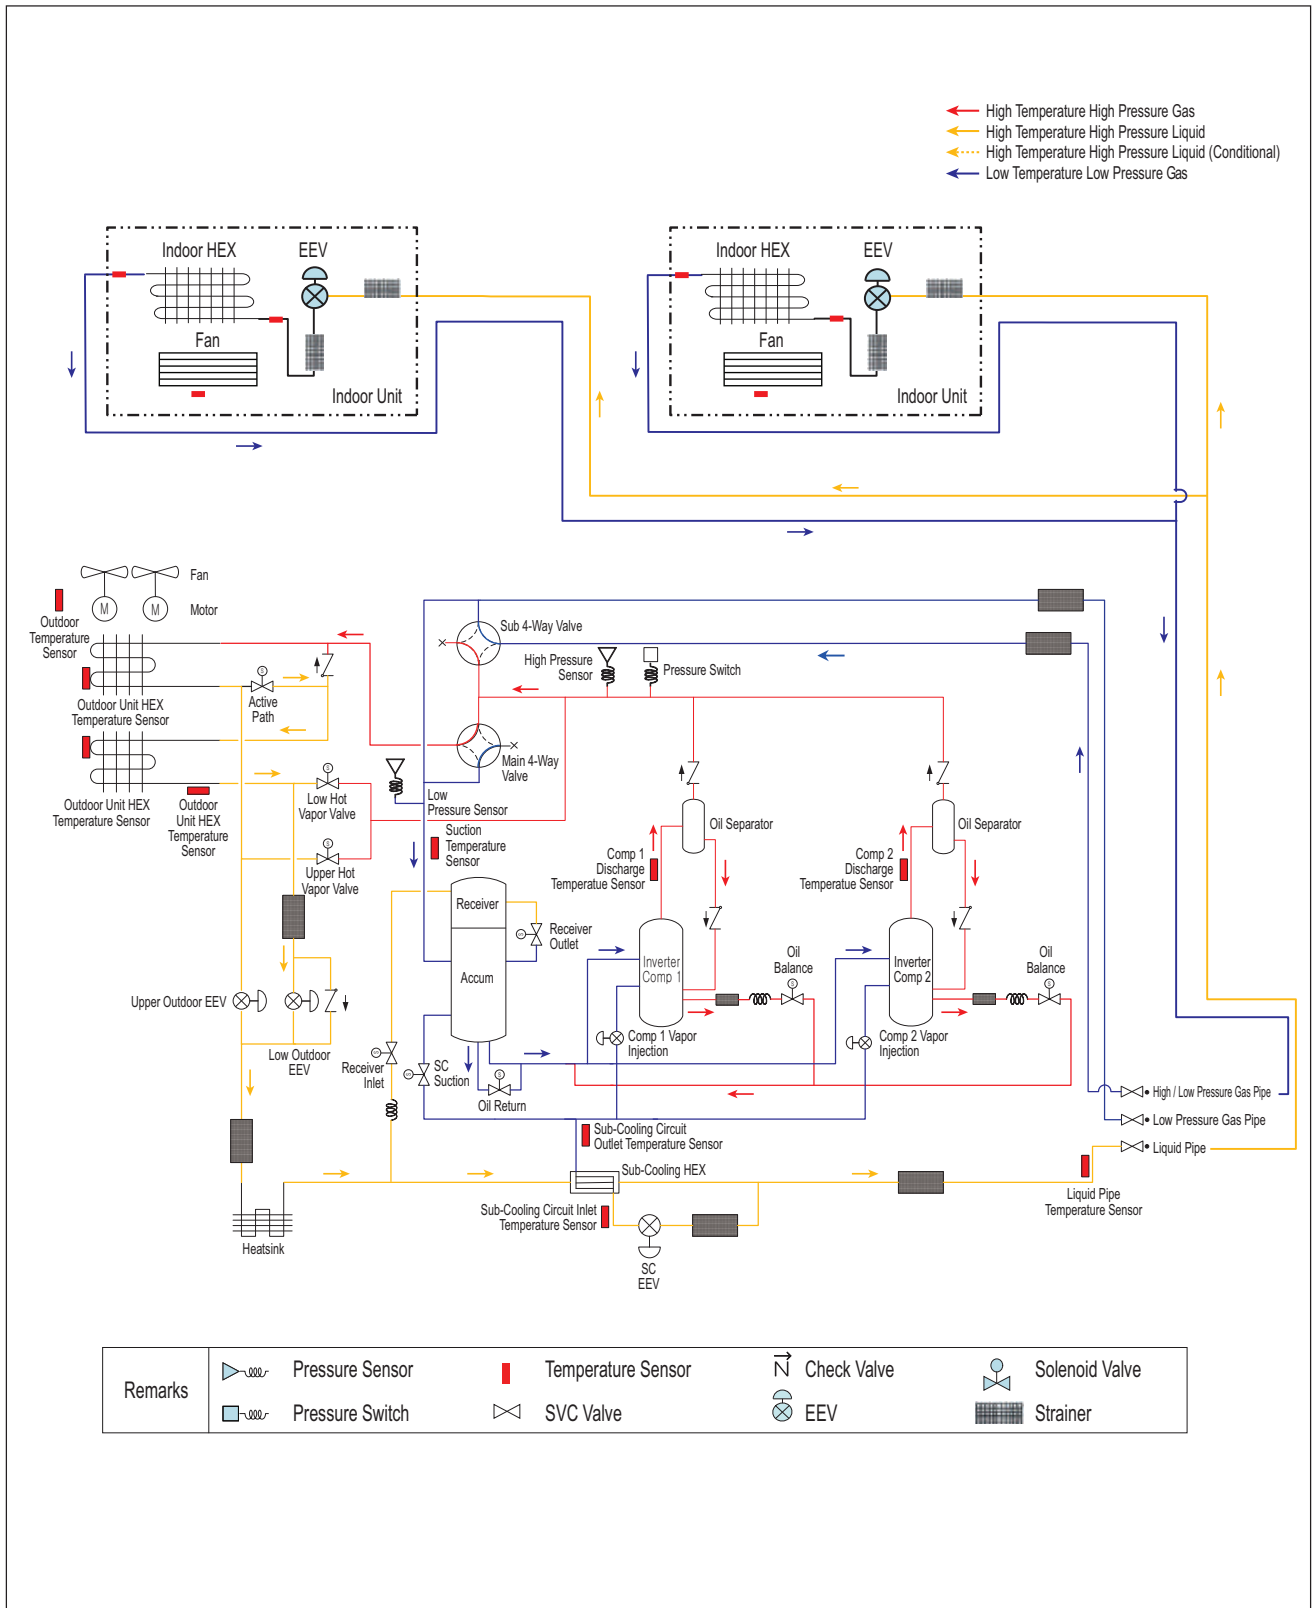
High Temperature High Pressure Gas
High Temperature High Pressure Liquid
High Temperature High Pressure Liquid (Conditional)
Low Temperature Low Pressure Gas

Indoor HEX
EEV
Fan
Indoor Unit

Indoor HEX
EEV
Fan
Indoor Unit

Fan
Motor
Outdoor Temperature Sensor
Outdoor Unit HEX Temperature Sensor
Active Path
Outdoor Unit HEX Temperature Sensor
Outdoor Unit HEX Temperature Sensor
Low Hot Vapor Valve
Upper Hot Vapor Valve
Upper Outdoor EEV
Low Outdoor EEV
Heatsink

Sub 4-Way Valve
High Pressure Sensor
Pressure Switch
Main 4-Way Valve
Low Pressure Sensor
Suction Temperature Sensor
Receiver
Receiver Outlet
Accum
Receiver Inlet
SC Suction
Oil Return
Oil Separator
Comp 1 Discharge Temperature Sensor
Inverter Comp 1
Oil Balance
Comp 1 Vapor Injection
Oil Separator
Comp 2 Discharge Temperature Sensor
Inverter Comp 2
Oil Balance
Comp 2 Vapor Injection
Sub-Cooling Circuit Outlet Temperature Sensor
Sub-Cooling HEX
Sub-Cooling Circuit Inlet Temperature Sensor
SC EEV
High / Low Pressure Gas Pipe
Low Pressure Gas Pipe
Liquid Pipe
Liquid Pipe Temperature Sensor

| Remarks | Pressure Sensor | Temperature Sensor | Check Valve | Solenoid Valve |
|---|---|---|---|---|
| | Pressure Switch | SVC Valve | EEV | Strainer |